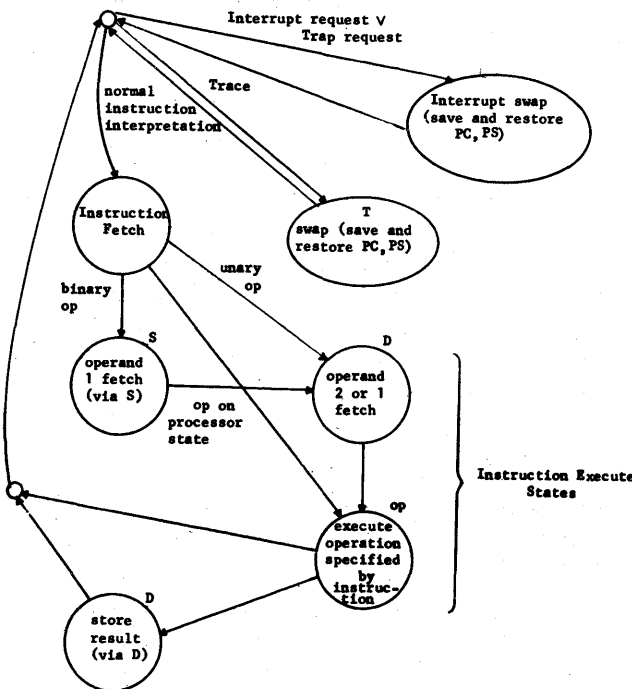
Interrupt request V
Trap request

Trace

normal instruction interpretation

Interrupt swap (save and restore PC, PS)

Instruction Fetch

T
swap (save and restore PC, PS)

unary op

binary op

S

D

operand 1 fetch (via S)

operand 2 or 1 fetch

op on processor state

op

Instruction Execute States

execute operation specified by instruction

D

store result (via D)